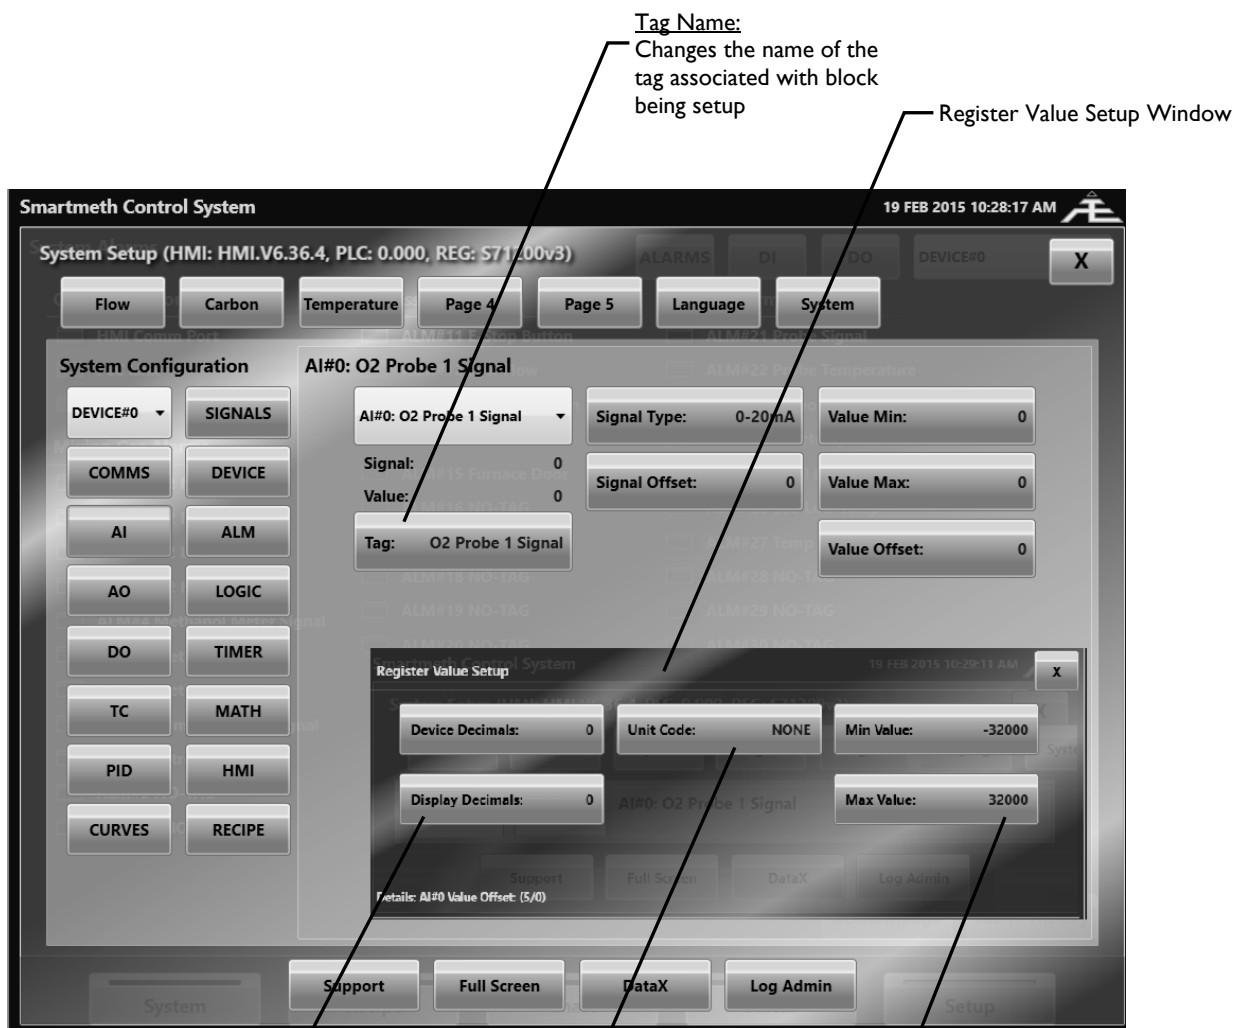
Tag Name:
Changes the name of the tag associated with block being setup

Register Value Setup Window

Smartmeth Control System
19 FEB 2015 10:28:17 AM

System Setup (HMI: HMI.V6.36.4, PLC: 0.000, REG: S71200v3)

X

Flow
Carbon
Temperature
Page 4
Page 5
Language
System

System Configuration
AI#0: O2 Probe 1 Signal

DEVICE#0
SIGNALS
COMMS
DEVICE
AI
ALM
AO
LOGIC
DO
TIMER
TC
MATH
PID
HMI
CURVES
RECIPE

AI#0: O2 Probe 1 Signal
Signal: 0
Value: 0
Tag: O2 Probe 1 Signal

Signal Type: 0-20mA
Signal Offset: 0

Value Min: 0
Value Max: 0
Value Offset: 0

Register Value Setup
19 FEB 2015 10:29:11 AM
X

Device Decimals: 0
Unit Code: NONE
Min Value: -32000
Display Decimals: 0
Max Value: 32000

Details: AI#0 Value Offset (5/0)

Support
Full Screen
DataX
Log Admin